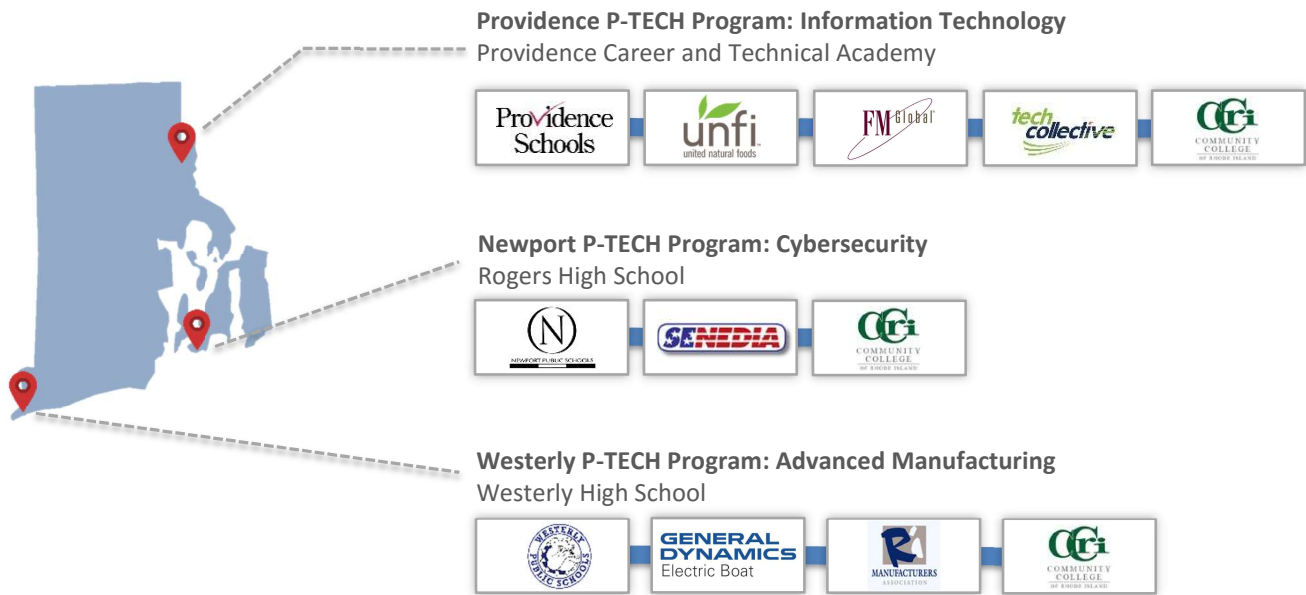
**Providence P-TECH Program: Information Technology**
Providence Career and Technical Academy

Providence Schools

unfi
united natural foods

FM Global

tech collective

CCri
COMMUNITY COLLEGE
OF RHODE ISLAND

**Newport P-TECH Program: Cybersecurity**
Rogers High School

N
NEWPORT PUBLIC SCHOOLS

SENEDIA

CCri
COMMUNITY COLLEGE
OF RHODE ISLAND

**Westerly P-TECH Program: Advanced Manufacturing**
Westerly High School

WESTERLY PUBLIC SCHOOLS

GENERAL DYNAMICS
Electric Boat

RI
MANUFACTURERS
ASSOCIATION

CCri
COMMUNITY COLLEGE
OF RHODE ISLAND